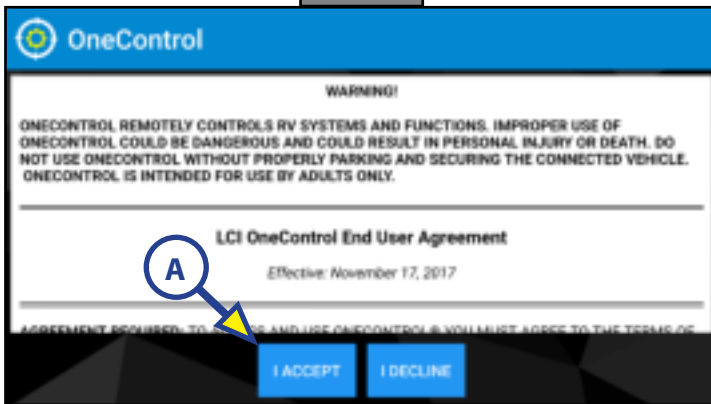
OneControl

WARNING!

ONECONTROL REMOTELY CONTROLS RV SYSTEMS AND FUNCTIONS. IMPROPER USE OF ONECONTROL COULD BE DANGEROUS AND COULD RESULT IN PERSONAL INJURY OR DEATH. DO NOT USE ONECONTROL WITHOUT PROPERLY PARKING AND SECURING THE CONNECTED VEHICLE. ONECONTROL IS INTENDED FOR USE BY ADULTS ONLY.

LCI OneControl End User Agreement

Effective: November 17, 2017

A

AGREEMENT REQUIRED: TO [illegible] AND USE ONECONTROL® YOU MUST AGREE TO THE TERMS OF

I ACCEPT

I DECLINE